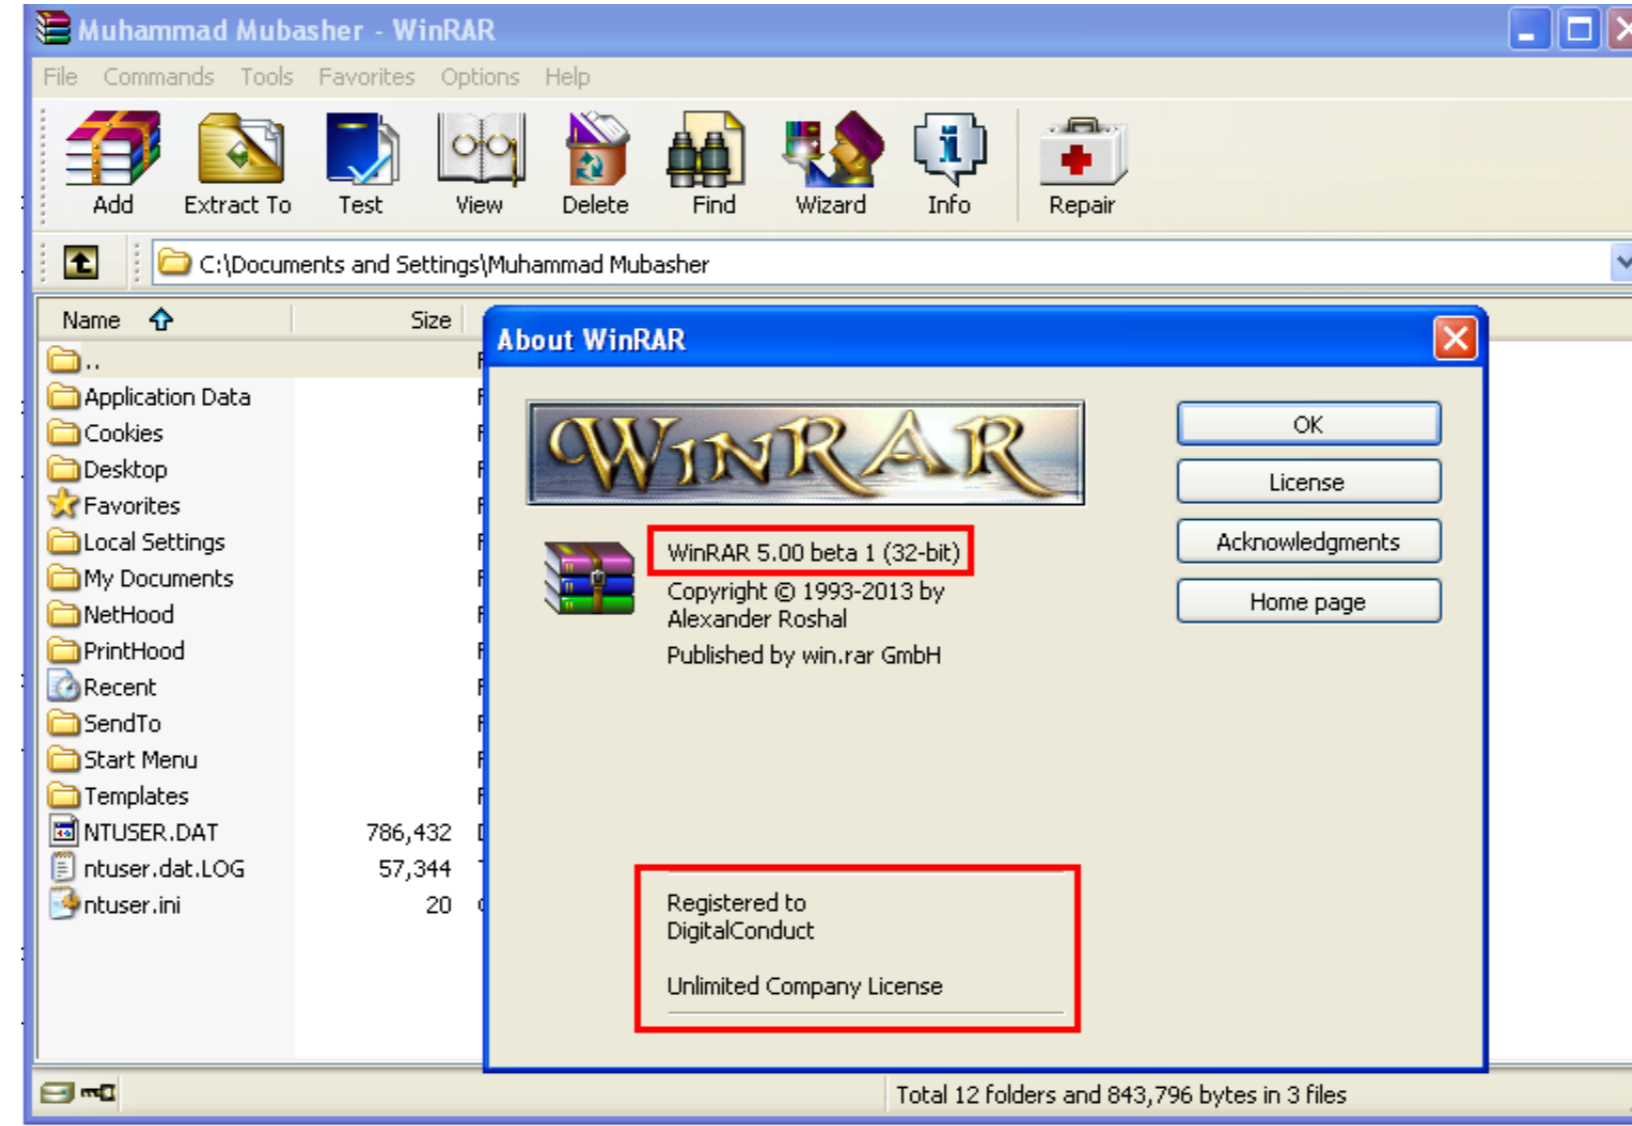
Muhammad Mubasher - WinRAR

File Commands Tools Favorites Options Help

Add Extract To Test View Delete Find Wizard Info Repair

C:\Documents and Settings\Muhammad Mubasher

| Name | Size |
|---|---|
| .. | |
| Application Data | |
| Cookies | |
| Desktop | |
| Favorites | |
| Local Settings | |
| My Documents | |
| NetHood | |
| PrintHood | |
| Recent | |
| SendTo | |
| Start Menu | |
| Templates | |
| NTUSER.DAT | 786,432 |
| ntuser.dat.LOG | 57,344 |
| ntuser.ini | 20 |

About WinRAR

WINRAR

WinRAR 5.00 beta 1 (32-bit)
Copyright © 1993-2013 by
Alexander Roshal
Published by win.rar GmbH

Registered to
DigitalConduct

Unlimited Company License

OK
License
Acknowledgments
Home page

Total 12 folders and 843,796 bytes in 3 files